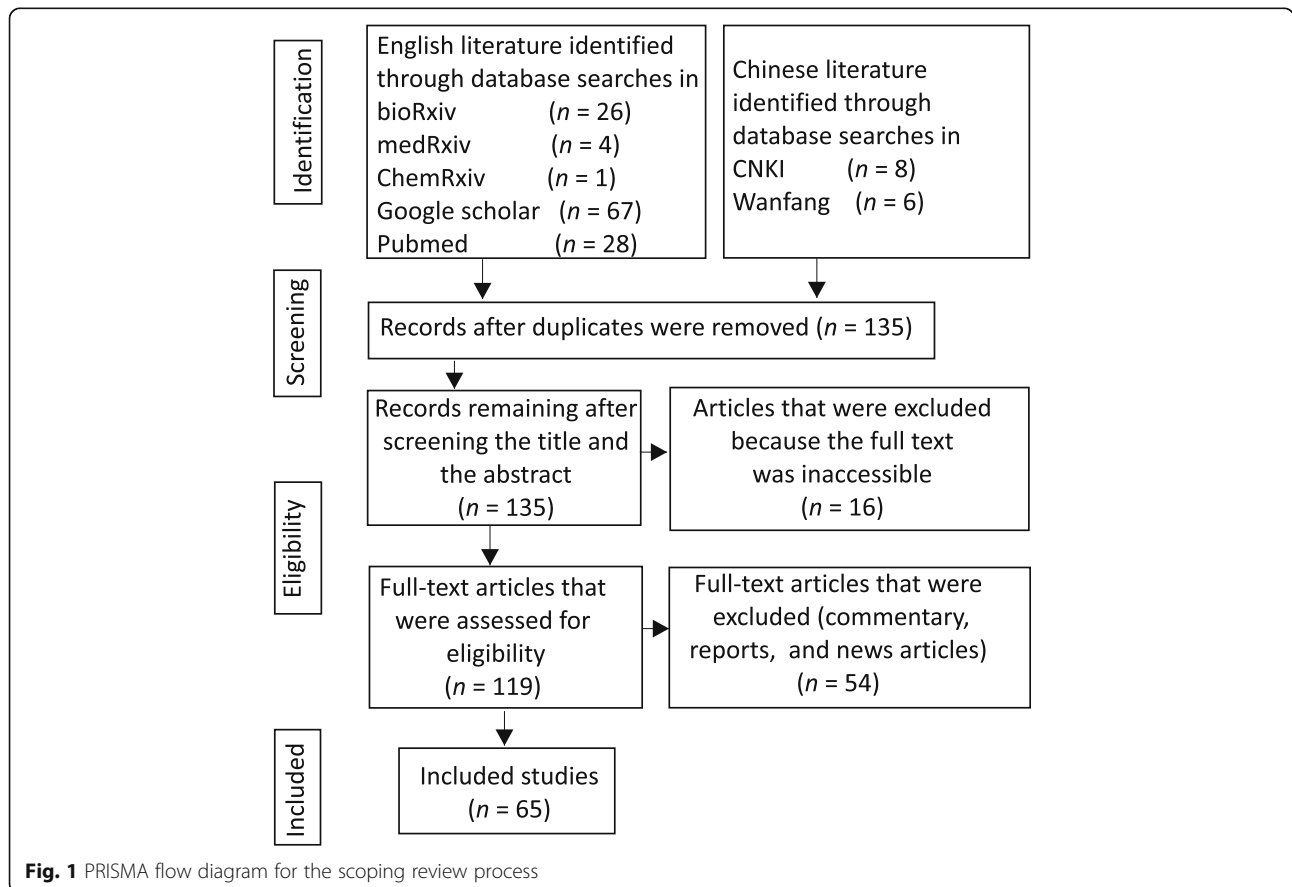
Identification

English literature identified through database searches in
bioRxiv ($n$ = 26)
medRxiv ($n$ = 4)
ChemRxiv ($n$ = 1)
Google scholar ($n$ = 67)
Pubmed ($n$ = 28)

Chinese literature identified through database searches in
CNKI ($n$ = 8)
Wanfang ($n$ = 6)

Screening

Records after duplicates were removed ($n$ = 135)

Records remaining after screening the title and the abstract ($n$ = 135)

Articles that were excluded because the full text was inaccessible ($n$ = 16)

Eligibility

Full-text articles that were assessed for eligibility ($n$ = 119)

Full-text articles that were excluded (commentary, reports, and news articles) ($n$ = 54)

Included

Included studies ($n$ = 65)

**Fig. 1** PRISMA flow diagram for the scoping review process